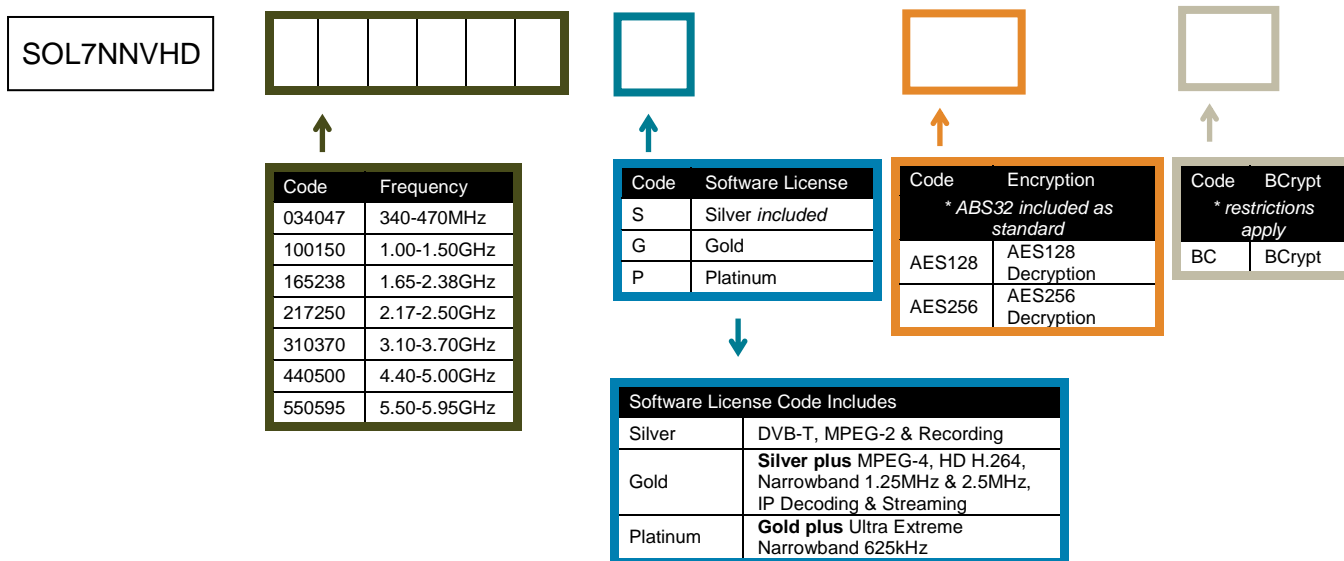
SOL7NNVHD

| Code | Frequency |
|---|---|
| 034047 | 340-470MHz |
| 100150 | 1.00-1.50GHz |
| 165238 | 1.65-2.38GHz |
| 217250 | 2.17-2.50GHz |
| 310370 | 3.10-3.70GHz |
| 440500 | 4.40-5.00GHz |
| 550595 | 5.50-5.95GHz |

| Code | Software License |
|---|---|
| S | Silver *included* |
| G | Gold |
| P | Platinum |

| Code | Encryption |
|---|---|
| * ABS32 included as standard | |
| AES128 | AES128 Decryption |
| AES256 | AES256 Decryption |

| Code | BCrypt |
|---|---|
| * restrictions apply | |
| BC | BCrypt |

| Software License Code Includes | |
|---|---|
| Silver | DVB-T, MPEG-2 & Recording |
| Gold | **Silver plus** MPEG-4, HD H.264, Narrowband 1.25MHz & 2.5MHz, IP Decoding & Streaming |
| Platinum | **Gold plus** Ultra Extreme Narrowband 625kHz |